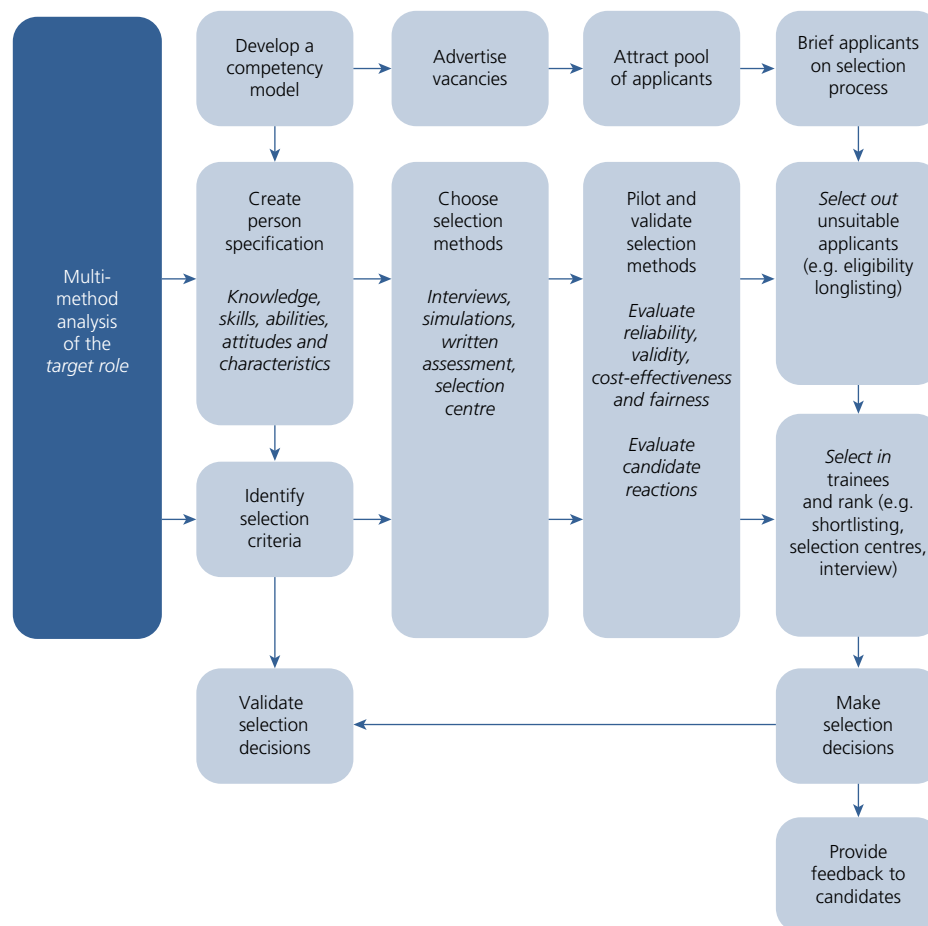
Multi-method analysis of the *target role*

Develop a competency model

Advertise vacancies

Attract pool of applicants

Brief applicants on selection process

Create person specification

*Knowledge, skills, abilities, attitudes and characteristics*

Choose selection methods

*Interviews, simulations, written assessment, selection centre*

Pilot and validate selection methods

*Evaluate reliability, validity, cost-effectiveness and fairness*

*Evaluate candidate reactions*

*Select out* unsuitable applicants (e.g. eligibility longlisting)

Identify selection criteria

*Select in* trainees and rank (e.g. shortlisting, selection centres, interview)

Validate selection decisions

Make selection decisions

Provide feedback to candidates